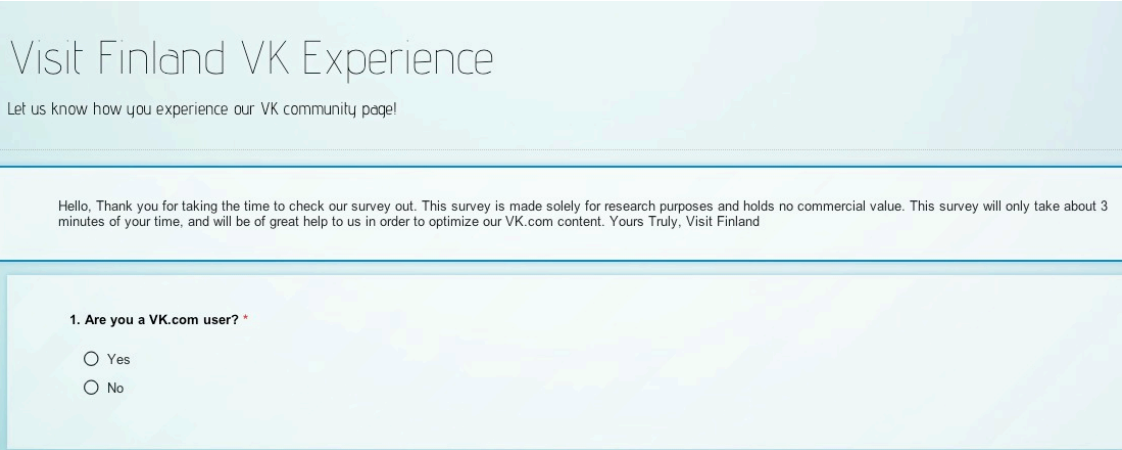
Visit Finland VK Experience

Let us know how you experience our VK community page!

Hello, Thank you for taking the time to check our survey out. This survey is made solely for research purposes and holds no commercial value. This survey will only take about 3 minutes of your time, and will be of great help to us in order to optimize our VK.com content. Yours Truly, Visit Finland

1. Are you a VK.com user? *

Yes

No